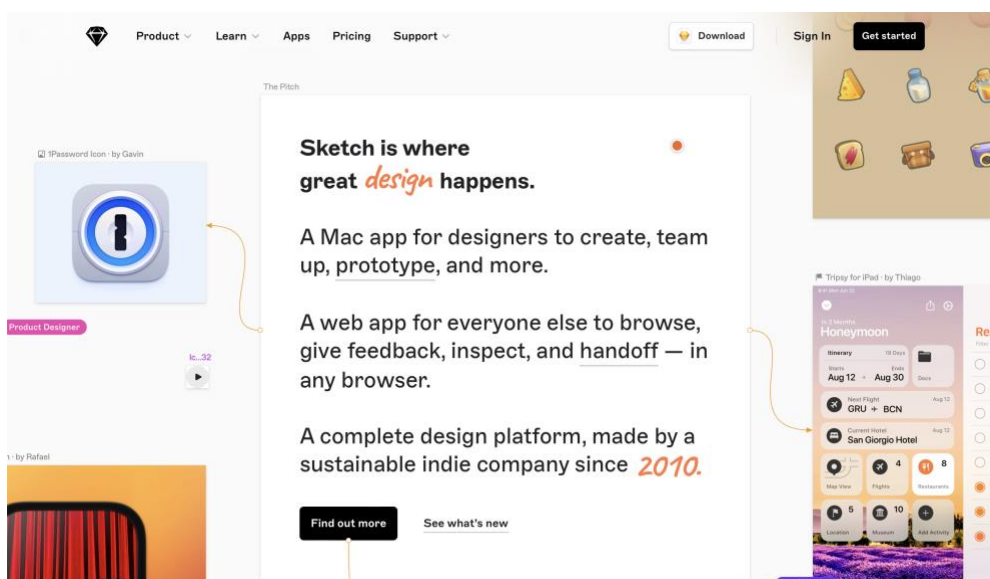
Product Learn Apps Pricing Support Download Sign In Get started

The Pitch

1Password Icon · by Gavin

Product Designer

Ic...32

n · by Rafael

Sketch is where great design happens.

A Mac app for designers to create, team up, prototype, and more.

A web app for everyone else to browse, give feedback, inspect, and handoff — in any browser.

A complete design platform, made by a sustainable indie company since 2010.

Find out more

See what's new

Tripsy for iPad · by Thiago

In 2 Months
Honeymoon

Itinerary 18 Days
Starts Ends
Aug 12 → Aug 30
Docs

Next Flight Aug 12
GRU → BCN

Current Hotel Aug 12
San Giorgio Hotel

Map View
4 Flights
8 Restaurants
5 Location
10 Museum
Add Activity

Re